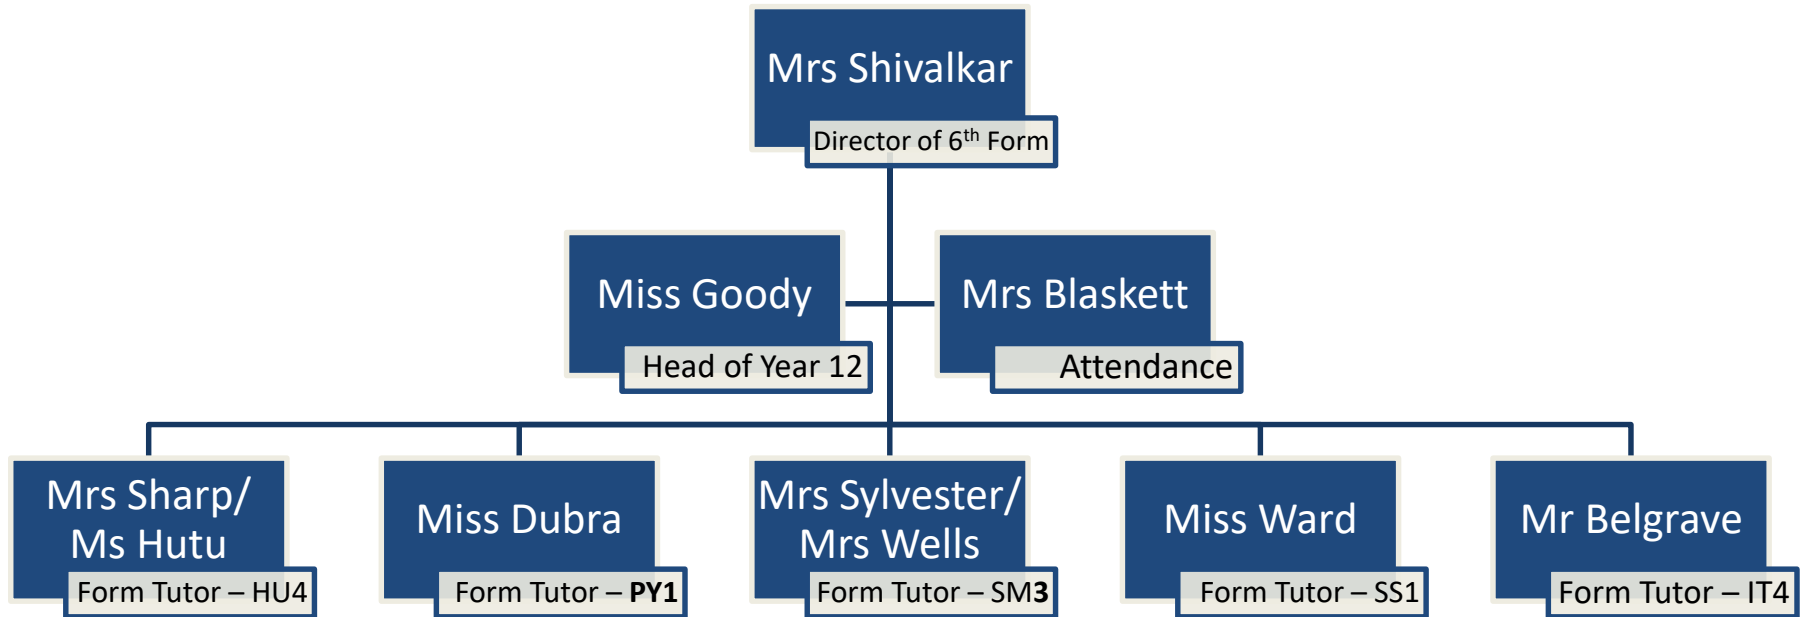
Mrs Shivalkar
Director of 6$^{th}$ Form

Miss Goody
Head of Year 12

Mrs Blaskett
Attendance

Mrs Sharp/ Ms Hutu
Form Tutor – HU4

Miss Dubra
Form Tutor – **PY1**

Mrs Sylvester/ Mrs Wells
Form Tutor – SM**3**

Miss Ward
Form Tutor – SS1

Mr Belgrave
Form Tutor – IT4